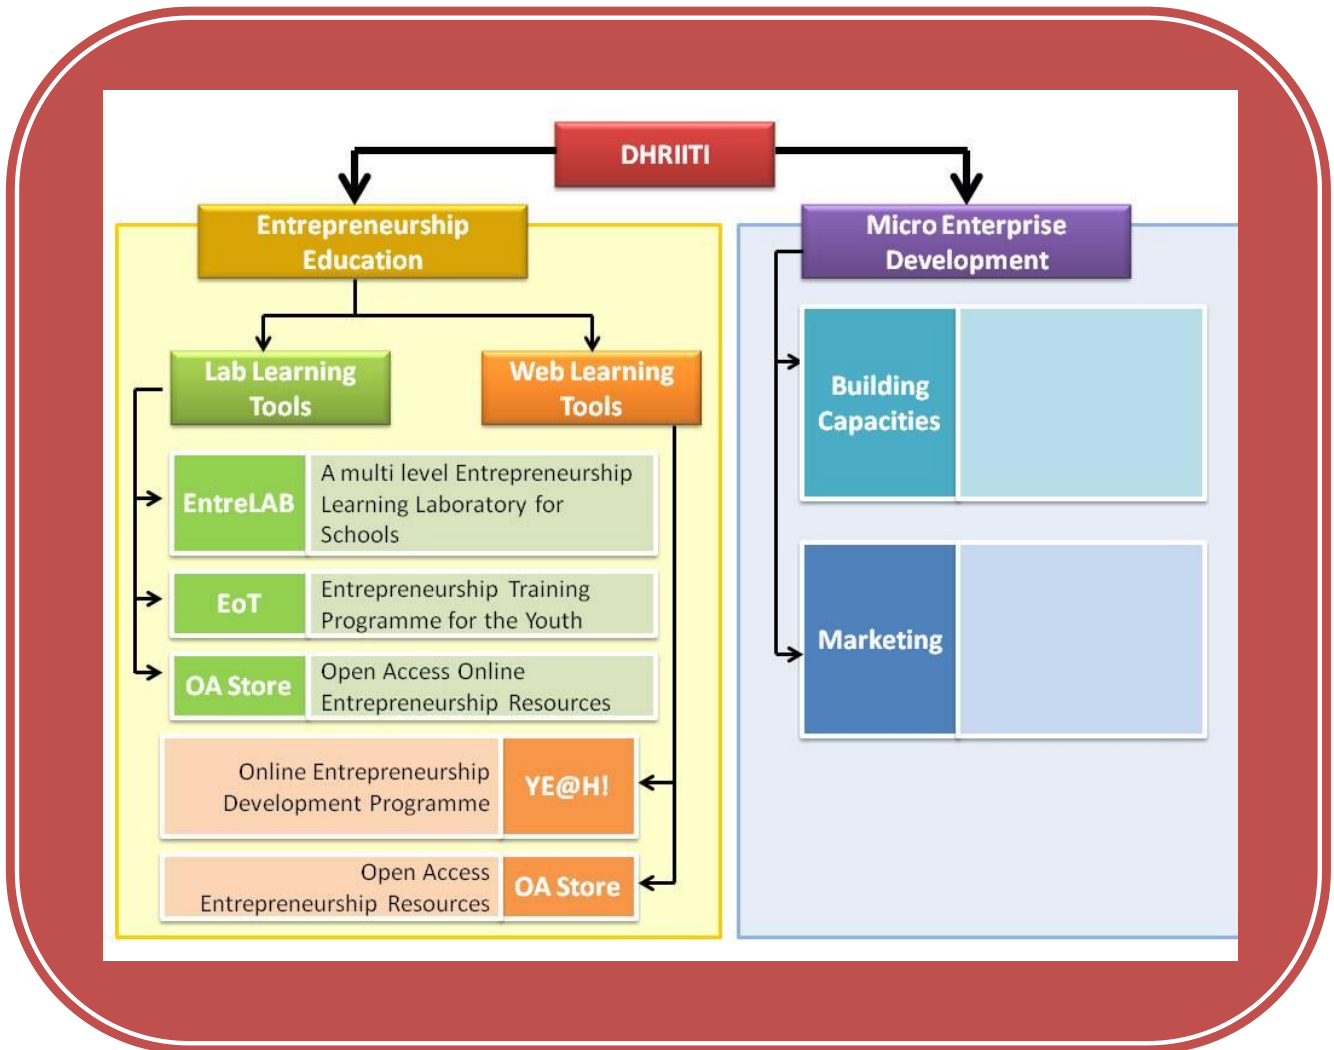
DHRIITI

Entrepreneurship Education

Micro Enterprise Development

Lab Learning Tools

Web Learning Tools

EntreLAB

A multi level Entrepreneurship Learning Laboratory for Schools

EoT

Entrepreneurship Training Programme for the Youth

OA Store

Open Access Online Entrepreneurship Resources

Online Entrepreneurship Development Programme

YE@H!

Open Access Entrepreneurship Resources

OA Store

Building Capacities

Marketing